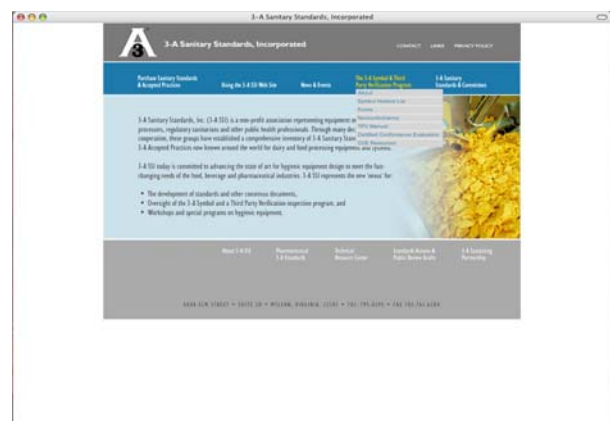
3-A Sanitary Standards, Incorporated

A 3

3-A Sanitary Standards, Incorporated

CONTACT LINKS PRIVACY POLICY

Purchase Sanitary Standards & Accepted Practices

Using the 3-A SSI Web Site

News & Events

The 3-A Symbol & Third Party Verification Program

3-A Sanitary Standards & Committees

About

Symbol Holders List

Forms

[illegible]

TPV Manual

Certified Conformance Evaluators

CCE Resources

3-A Sanitary Standards, Inc. (3-A SSI) is a non-profit association representing equipment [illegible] processors, regulatory sanitarians and other public health professionals. Through many dec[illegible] cooperation, these groups have established a comprehensive inventory of 3-A Sanitary Stan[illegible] 3-A Accepted Practices now known around the world for dairy and food processing equipment and systems.

3-A SSI today is committed to advancing the state of art for hygienic equipment design to meet the fast-changing needs of the food, beverage and pharmaceutical industries. 3-A SSI represents the new 'nexus' for:

• The development of standards and other consensus documents,
• Oversight of the 3-A Symbol and a Third Party Verification inspection program, and
• Workshops and special programs on hygienic equipment.

About 3-A SSI

Pharmaceutical 3-A Standards

Technical Resource Center

Standards Review & Public Review Drafts

3-A Sanitizing Partnership

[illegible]